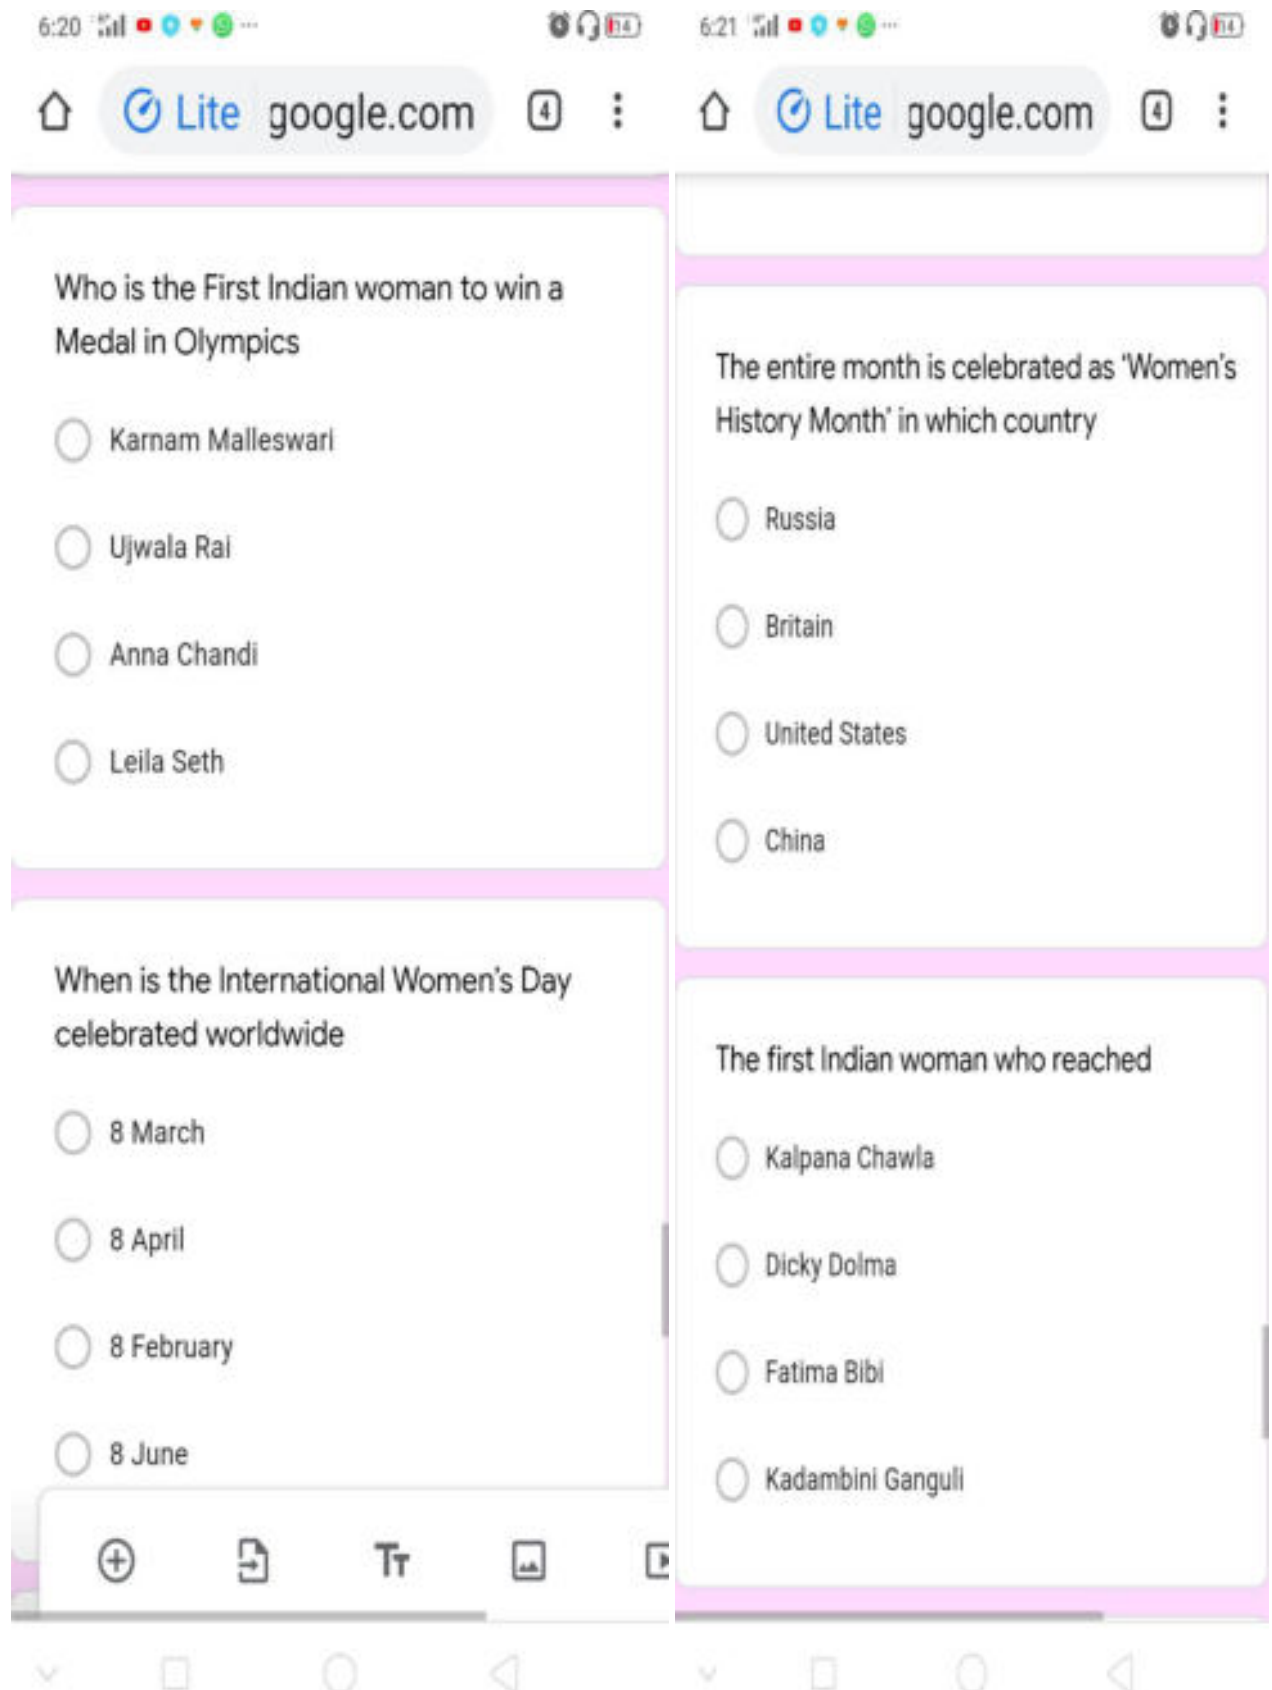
6:20

Lite google.com 4

Who is the First Indian woman to win a Medal in Olympics

Karnam Malleswari

Ujwala Rai

Anna Chandi

Leila Seth

When is the International Women's Day celebrated worldwide

8 March

8 April

8 February

8 June

6:21

Lite google.com 4

The entire month is celebrated as 'Women's History Month' in which country

Russia

Britain

United States

China

The first Indian woman who reached

Kalpana Chawla

Dicky Dolma

Fatima Bibi

Kadambini Ganguli